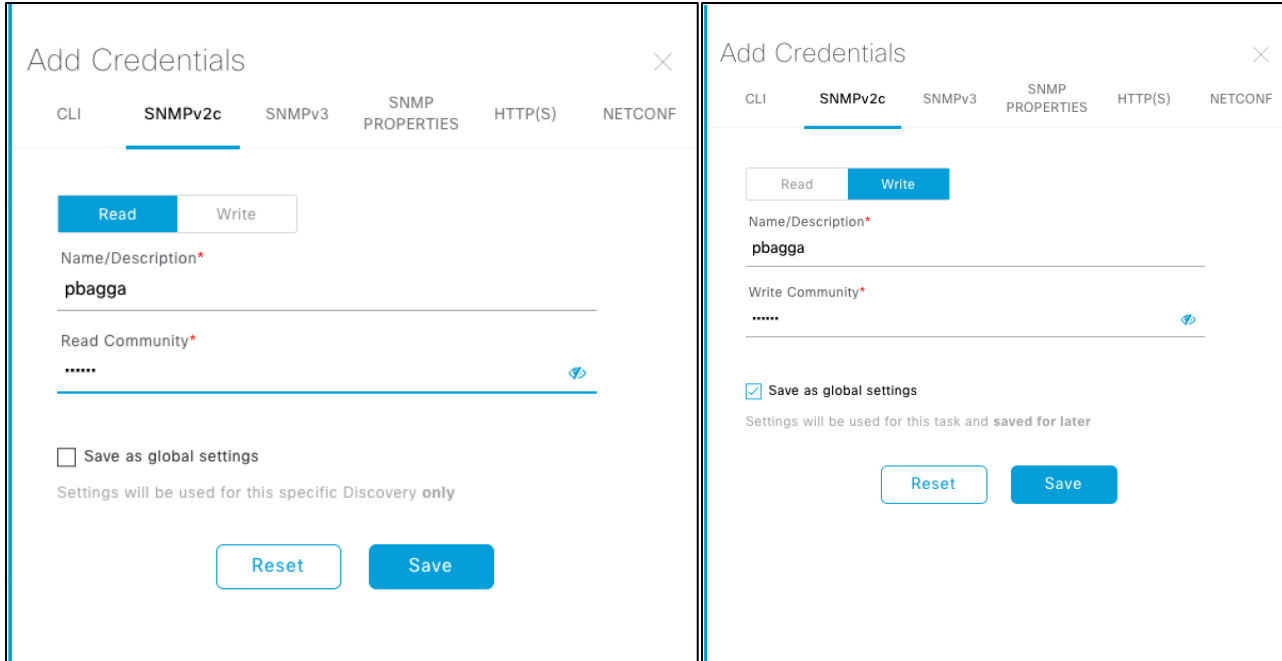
Add Credentials

CLI SNMPv2c SNMPv3 SNMP PROPERTIES HTTP(S) NETCONF

Read Write

Name/Description*

pbagga

Read Community*

••••••

Save as global settings

Settings will be used for this specific Discovery **only**

Reset Save

Add Credentials

CLI SNMPv2c SNMPv3 SNMP PROPERTIES HTTP(S) NETCONF

Read Write

Name/Description*

pbagga

Write Community*

••••••

Save as global settings

Settings will be used for this task and **saved for later**

Reset Save